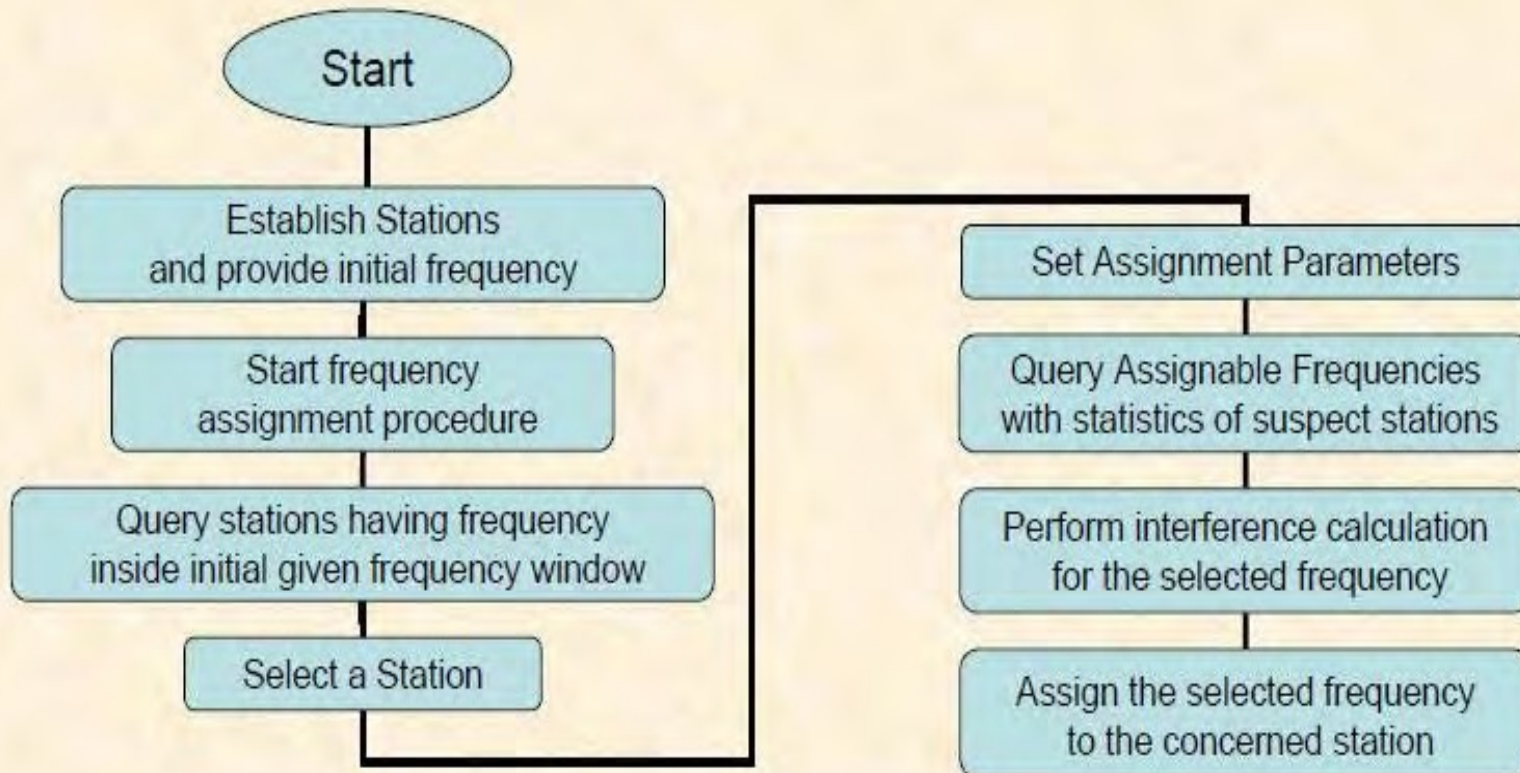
Start

Establish Stations and provide initial frequency

Start frequency assignment procedure

Query stations having frequency inside initial given frequency window

Select a Station

Set Assignment Parameters

Query Assignable Frequencies with statistics of suspect stations

Perform interference calculation for the selected frequency

Assign the selected frequency to the concerned station